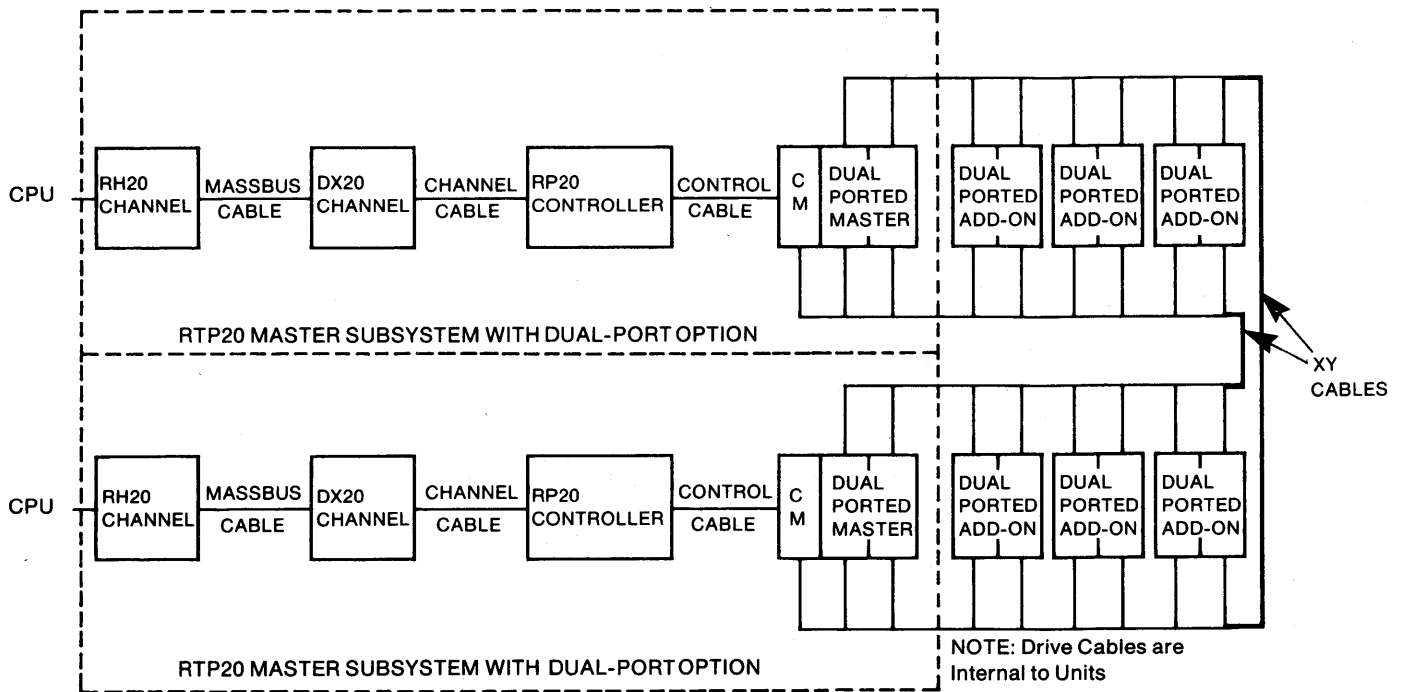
CPU

RH20 CHANNEL

MASSBUS CABLE

DX20 CHANNEL

CHANNEL CABLE

RP20 CONTROLLER

CONTROL CABLE

C M

DUAL PORTED MASTER

DUAL PORTED ADD-ON

DUAL PORTED ADD-ON

DUAL PORTED ADD-ON

RTP20 MASTER SUBSYSTEM WITH DUAL-PORT OPTION

XY CABLES

CPU

RH20 CHANNEL

MASSBUS CABLE

DX20 CHANNEL

CHANNEL CABLE

RP20 CONTROLLER

CONTROL CABLE

C M

DUAL PORTED MASTER

DUAL PORTED ADD-ON

DUAL PORTED ADD-ON

DUAL PORTED ADD-ON

NOTE: Drive Cables are Internal to Units

RTP20 MASTER SUBSYSTEM WITH DUAL-PORT OPTION